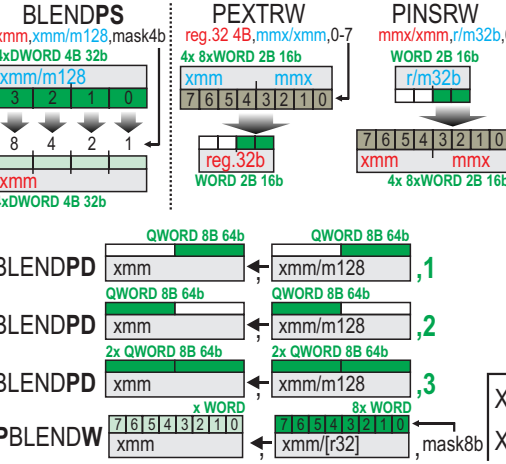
BLENDPS
xmm,xmm/m128,mask4b
4xDWORD 4B 32b
xmm/m128
3 2 1 0
8 4 2 1
xmm
4xDWORD 4B 32b

PEXTRW
reg.32 4B,mmx/xmm,0-7
4x 8xWORD 2B 16b
xmm mmx
7 6 5 4 3 2 1 0
reg.32b
WORD 2B 16b

PINSRW
mmx/xmm,r/m32b,0
WORD 2B 16b
r/m32b
7 6 5 4 3 2 1 0
xmm mmx
4x 8xWORD 2B 16b

QWORD 8B 64b
BLENDPD xmm ← xmm/m128 ,1
QWORD 8B 64b
QWORD 8B 64b
QWORD 8B 64b
BLENDPD xmm ← xmm/m128 ,2
2x QWORD 8B 64b
2x QWORD 8B 64b
BLENDPD xmm ← xmm/m128 ,3
x WORD
8x WORD
PBLENDW
7 6 5 4 3 2 1 0
xmm
7 6 5 4 3 2 1 0
xmm/[r32] ,mask8b
X
X